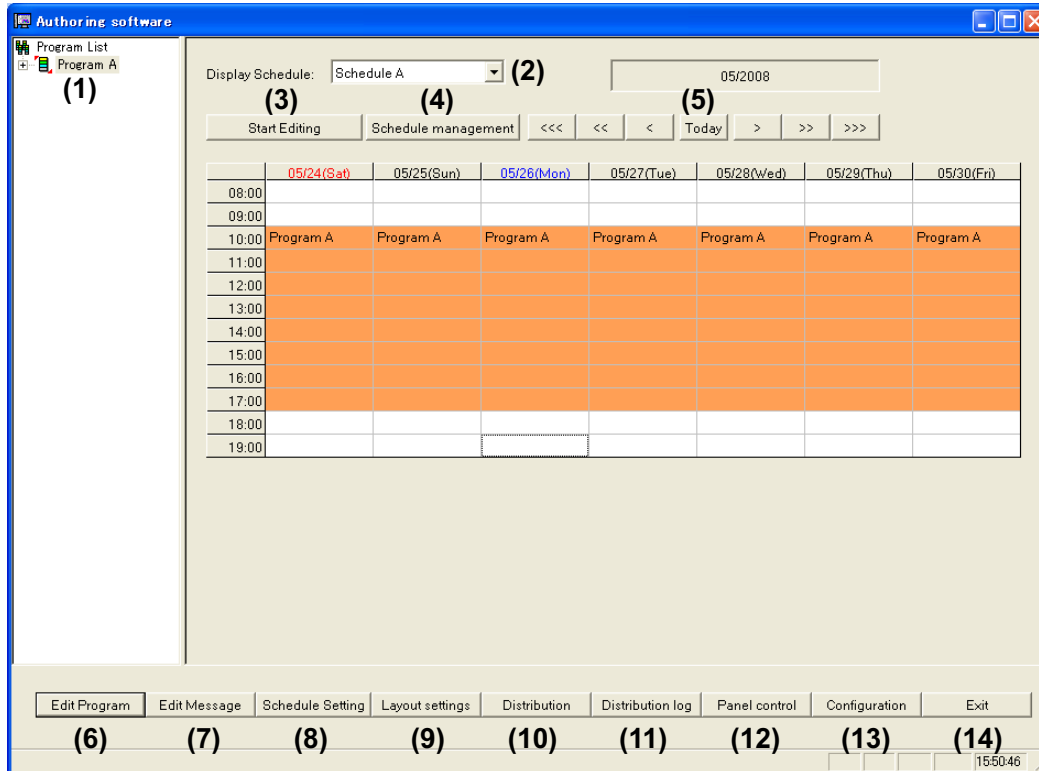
Authoring software

Program List
Program A
(1)

Display Schedule: Schedule A (2)

05/2008

(3) Start Editing
(4) Schedule management
<<< << < (5) Today > >> >>>

| | 05/24(Sat) | 05/25(Sun) | 05/26(Mon) | 05/27(Tue) | 05/28(Wed) | 05/29(Thu) | 05/30(Fri) |
|---|---|---|---|---|---|---|---|
| 08:00 | | | | | | | |
| 09:00 | | | | | | | |
| 10:00 | Program A | Program A | Program A | Program A | Program A | Program A | Program A |
| 11:00 | | | | | | | |
| 12:00 | | | | | | | |
| 13:00 | | | | | | | |
| 14:00 | | | | | | | |
| 15:00 | | | | | | | |
| 16:00 | | | | | | | |
| 17:00 | | | | | | | |
| 18:00 | | | | | | | |
| 19:00 | | | | | | | |

Edit Program (6)
Edit Message (7)
Schedule Setting (8)
Layout settings (9)
Distribution (10)
Distribution log (11)
Panel control (12)
Configuration (13)
Exit (14)

15:50:46